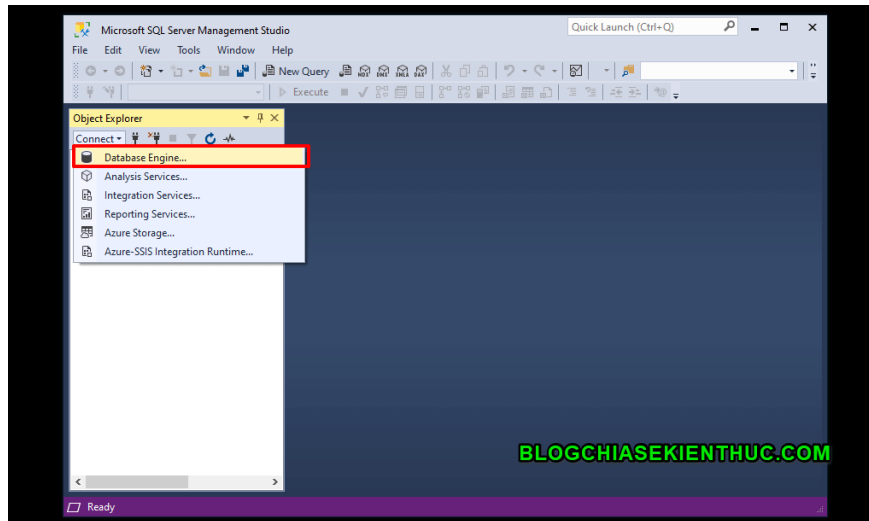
Microsoft SQL Server Management Studio

Quick Launch (Ctrl+Q)

File Edit View Tools Window Help

New Query

Execute

Object Explorer

Connect

Database Engine...

Analysis Services...

Integration Services...

Reporting Services...

Azure Storage...

Azure-SSIS Integration Runtime...

BLOGCHIASEKIENTHUC.COM

Ready